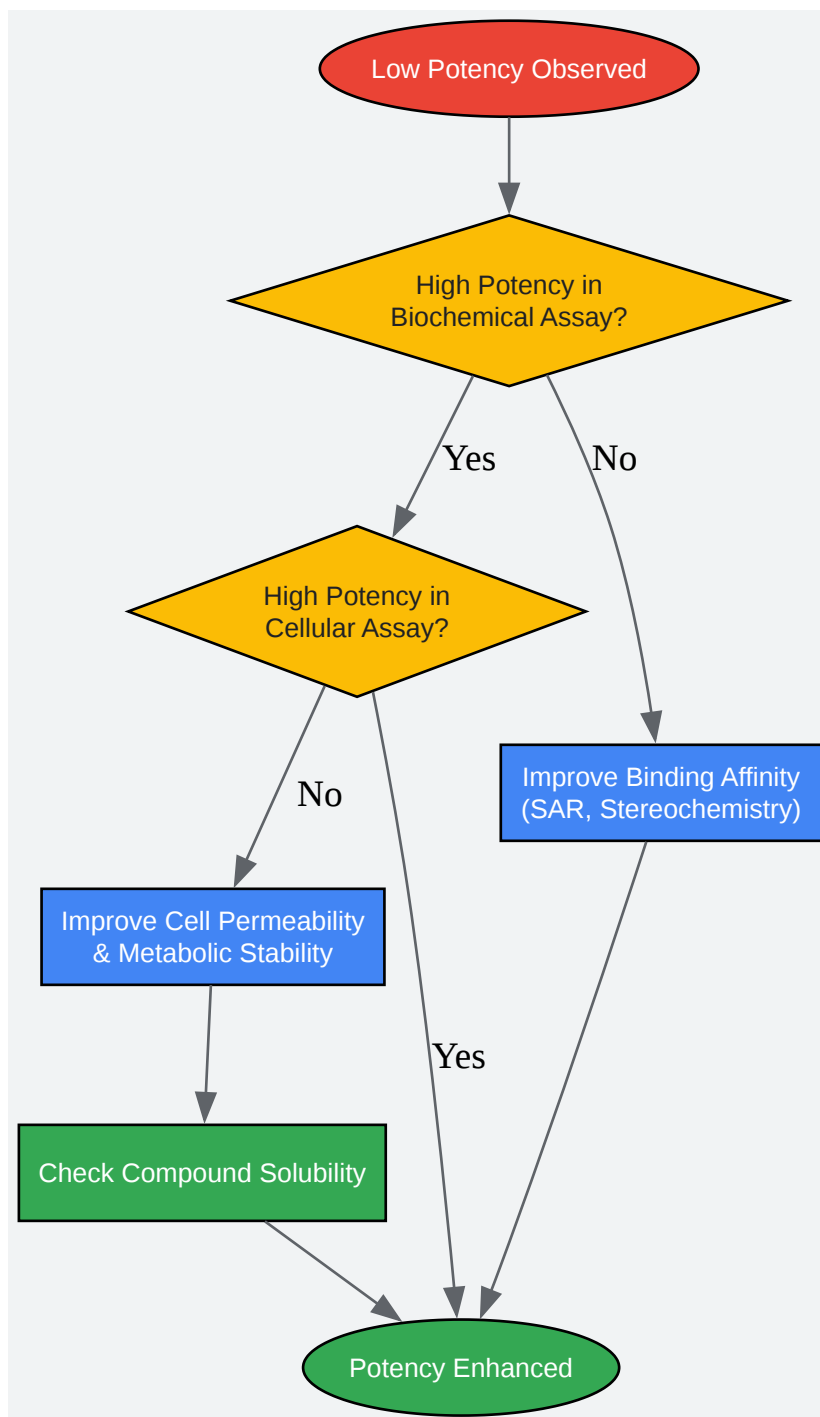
Low Potency Observed

High Potency in Biochemical Assay?

Yes

No

High Potency in Cellular Assay?

Improve Binding Affinity (SAR, Stereochemistry)

No

Improve Cell Permeability & Metabolic Stability

Yes

Check Compound Solubility

Potency Enhanced